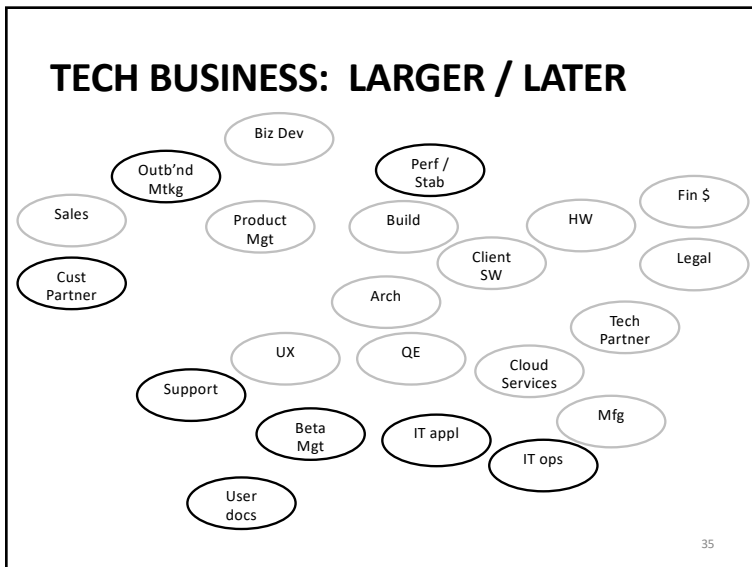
TECH BUSINESS: LARGER / LATER

Biz Dev

Outb'nd Mtkg

Perf / Stab

Fin $

Sales

Product Mgt

Build

HW

Client SW

Legal

Cust Partner

Arch

Tech Partner

UX

QE

Cloud Services

Support

Mfg

Beta Mgt

IT appl

IT ops

User docs

35